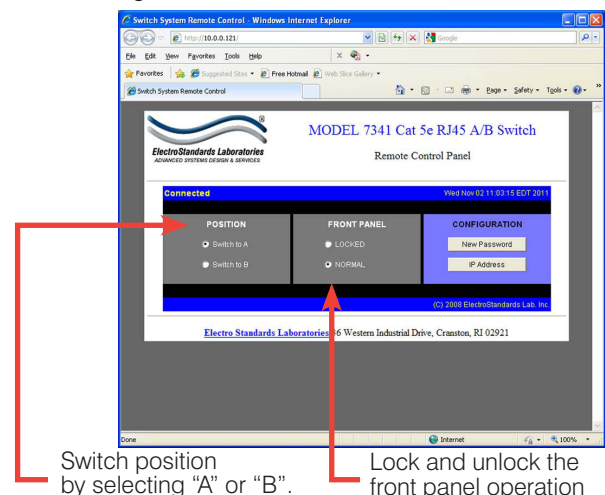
Switch System Remote Control - Windows Internet Explorer

http://10.0.0.121/

Google

File Edit View Favorites Tools Help

Favorites Suggested Sites Free Hotmail Web Slice Gallery

Switch System Remote Control

Page Safety Tools

ElectroStandards Laboratories
ADVANCED SYSTEMS DESIGN & SERVICES

MODEL 7341 Cat 5e RJ45 A/B Switch

Remote Control Panel

Connected

Wed Nov 02 11:03:15 EDT 2011

POSITION

Switch to A

Switch to B

FRONT PANEL

LOCKED

NORMAL

CONFIGURATION

New Password

IP Address

(C) 2008 ElectroStandards Lab. Inc.

Electro Standards Laboratories 36 Western Industrial Drive, Cranston, RI 02921

Done

Internet

100%

Switch position by selecting "A" or "B".

Lock and unlock the front panel operation